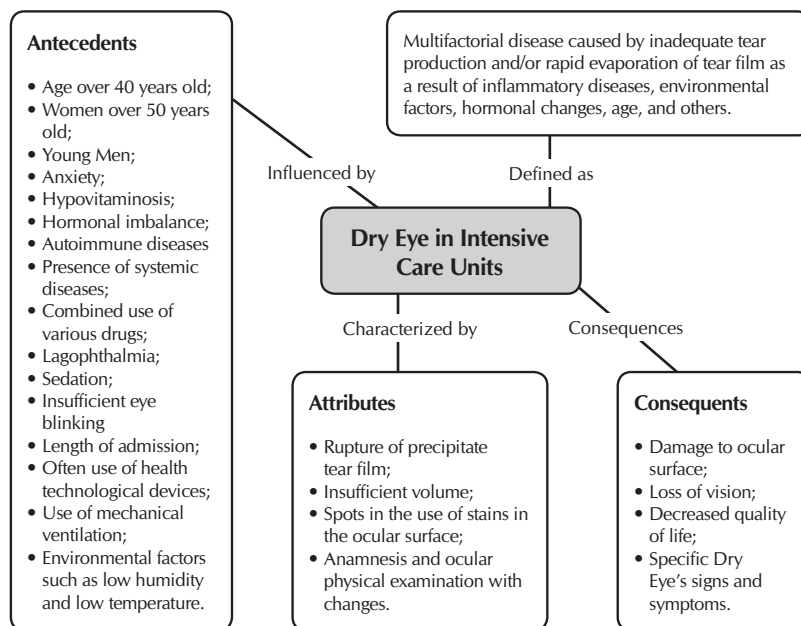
Antecedents

- Age over 40 years old;
- Women over 50 years old;
- Young Men;
- Anxiety;
- Hypovitaminosis;
- Hormonal imbalance;
- Autoimmune diseases
- Presence of systemic diseases;
- Combined use of various drugs;
- Lagophthalmia;
- Sedation;
- Insufficient eye blinking
- Length of admission;
- Often use of health technological devices;
- Use of mechanical ventilation;
- Environmental factors such as low humidity and low temperature.

Multifactorial disease caused by inadequate tear production and/or rapid evaporation of tear film as a result of inflammatory diseases, environmental factors, hormonal changes, age, and others.

Influenced by

Defined as

Dry Eye in Intensive Care Units

Characterized by

Consequences

Attributes

- Rupture of precipitate tear film;
- Insufficient volume;
- Spots in the use of stains in the ocular surface;
- Anamnesis and ocular physical examination with changes.

Consequents

- Damage to ocular surface;
- Loss of vision;
- Decreased quality of life;
- Specific Dry Eye's signs and symptoms.